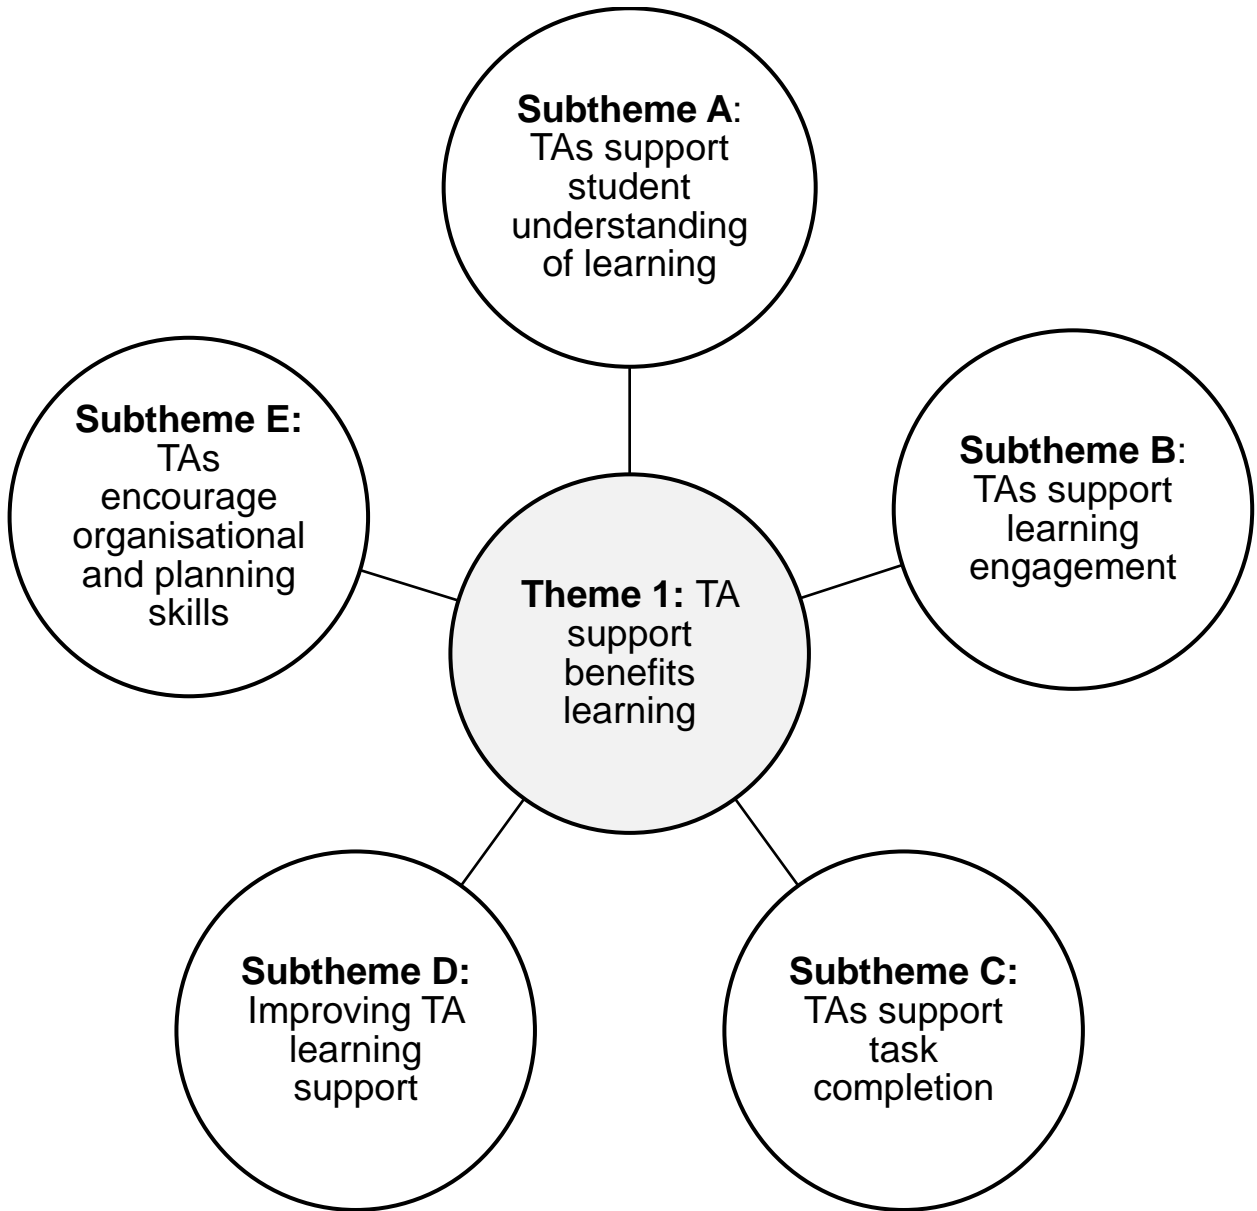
**Subtheme A**: TAs support student understanding of learning

**Subtheme E:** TAs encourage organisational and planning skills

**Theme 1:** TA support benefits learning

**Subtheme B**: TAs support learning engagement

**Subtheme D:** Improving TA learning support

**Subtheme C:** TAs support task completion